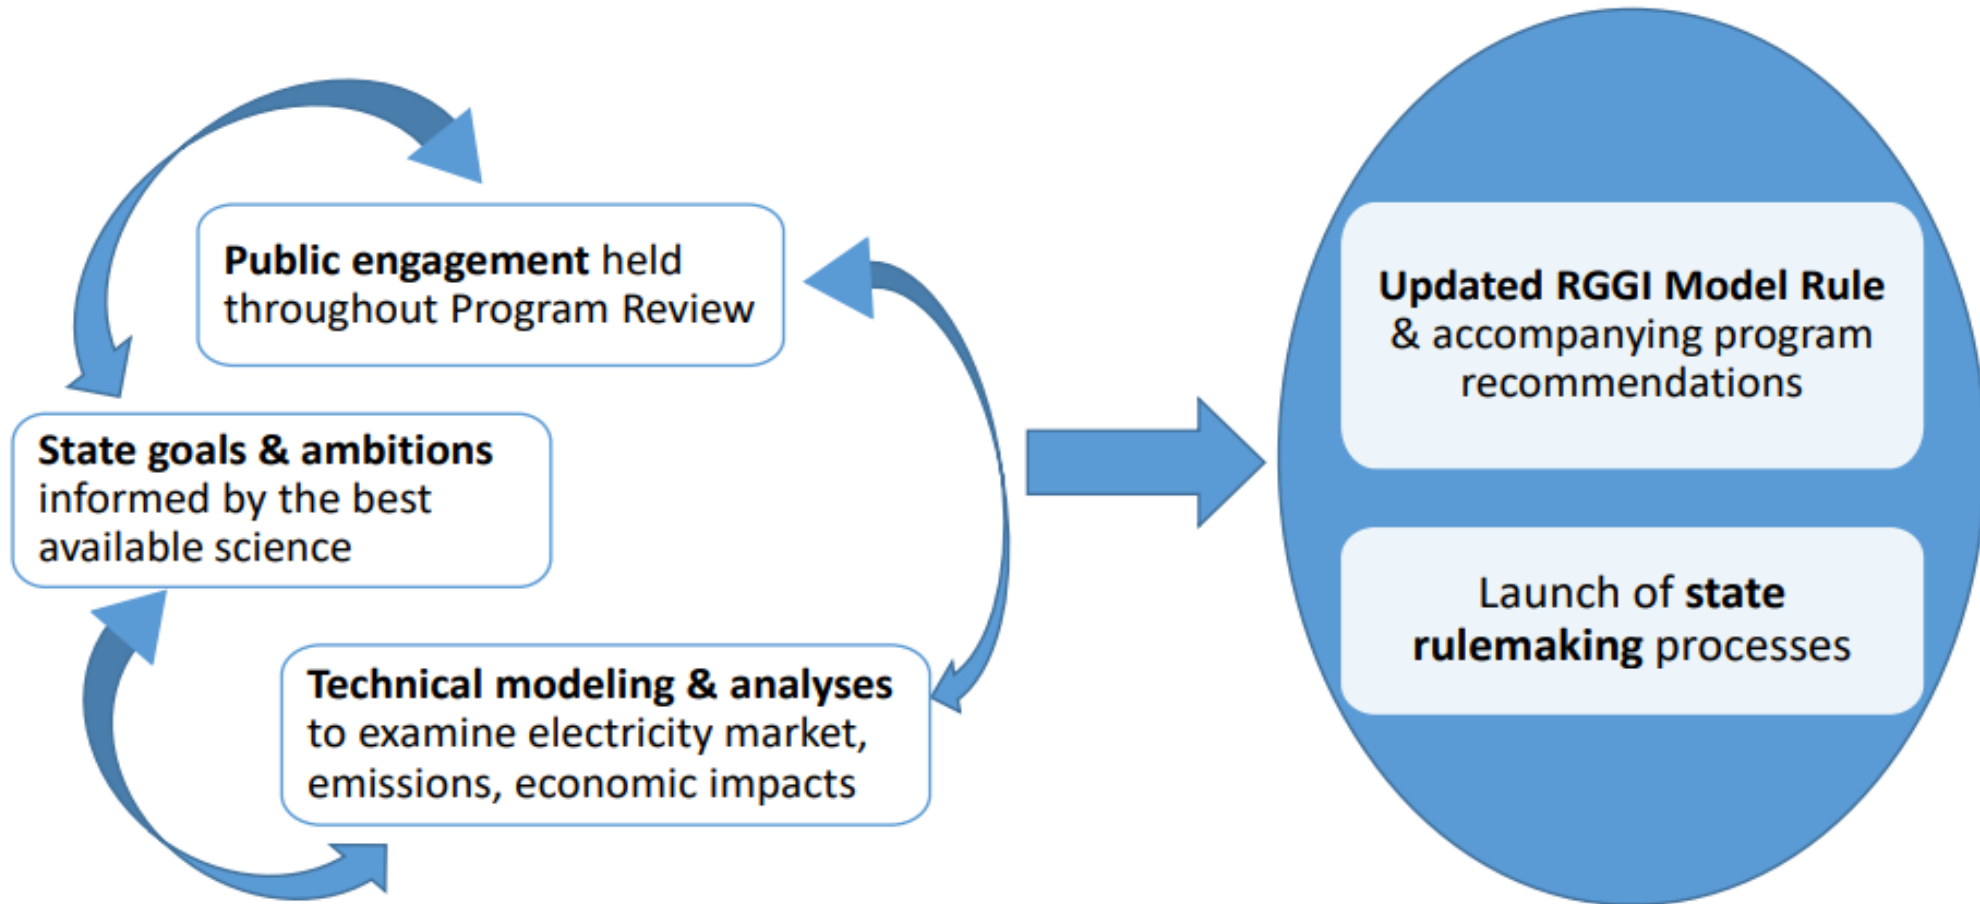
Public engagement held throughout Program Review

State goals & ambitions informed by the best available science

Technical modeling & analyses to examine electricity market, emissions, economic impacts

Updated RGGI Model Rule & accompanying program recommendations

Launch of state rulemaking processes